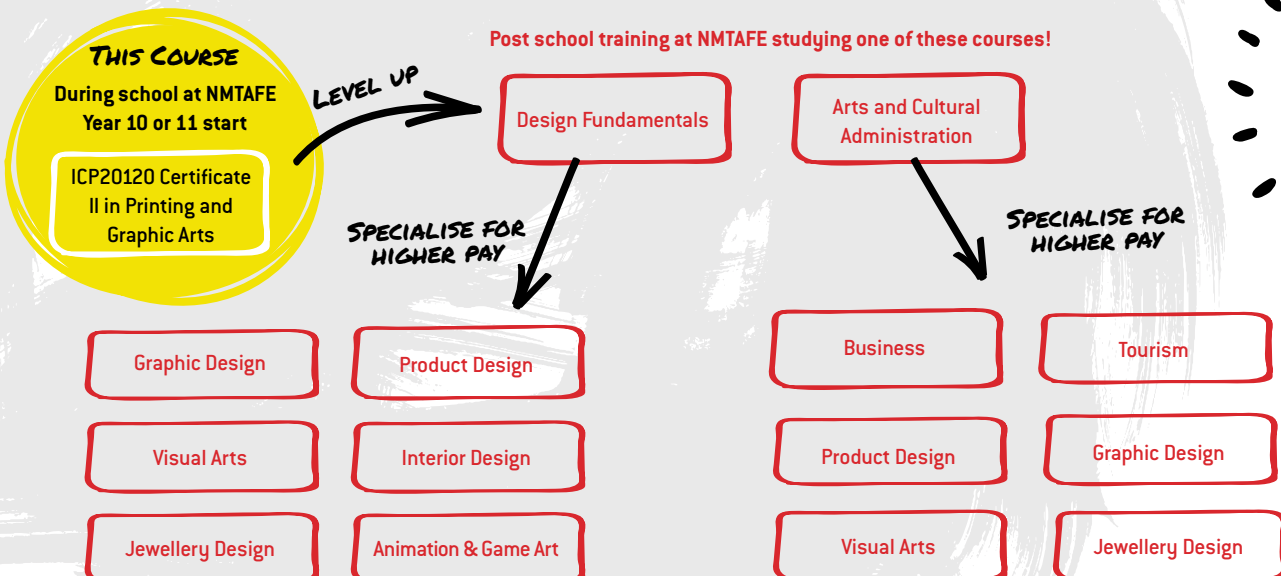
THIS COURSE
During school at NMTAFE Year 10 or 11 start

ICP20120 Certificate II in Printing and Graphic Arts

LEVEL UP

Post school training at NMTAFE studying one of these courses!

Design Fundamentals

Arts and Cultural Administration

SPECIALISE FOR HIGHER PAY

SPECIALISE FOR HIGHER PAY

Graphic Design

Product Design

Visual Arts

Interior Design

Jewellery Design

Animation & Game Art

Business

Tourism

Product Design

Graphic Design

Visual Arts

Jewellery Design